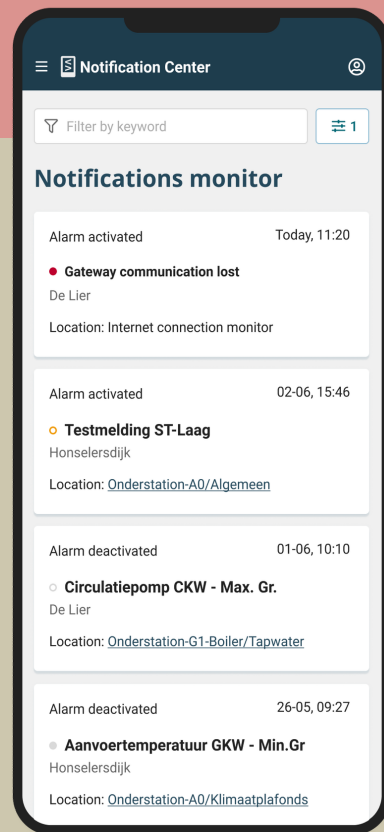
Notification Center

Filter by keyword

1

Notifications monitor

Alarm activated
Today, 11:20
Gateway communication lost
De Lier
Location: Internet connection monitor

Alarm activated
02-06, 15:46
Testmelding ST-Laag
Honselersdijk
Location: Onderstation-A0/Algemeen

Alarm deactivated
01-06, 10:10
Circulatiepomp CKW - Max. Gr.
De Lier
Location: Onderstation-G1-Boiler/Tapwater

Alarm deactivated
26-05, 09:27
Aanvoertemperatuur GKW - Min.Gr
Honselersdijk
Location: Onderstation-A0/Klimaatplafonds